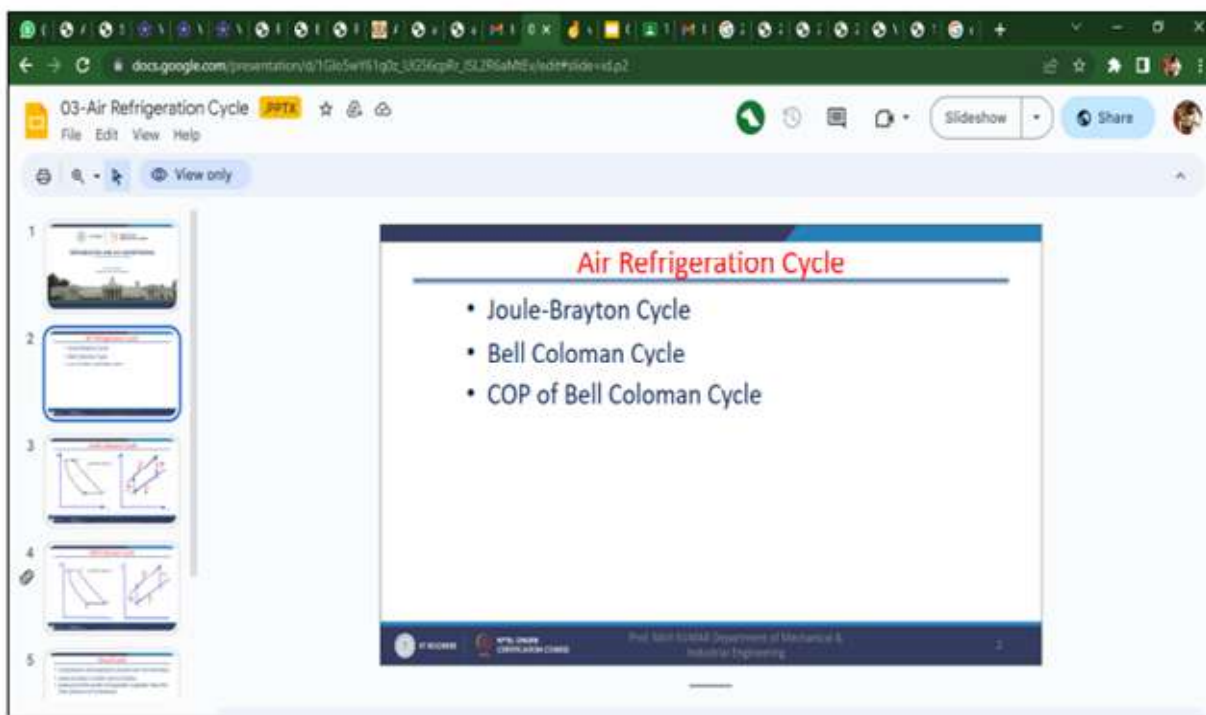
docs.google.com/presentation/d/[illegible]

03-Air Refrigeration Cycle .PPTX
File Edit View Help

Slideshow
Share

View only

1
2
3
4
5

Air Refrigeration Cycle

• Joule-Brayton Cycle
• Bell Coloman Cycle
• COP of Bell Coloman Cycle

IIT ROORKEE
NPTEL ONLINE CERTIFICATION COURSE
Prof. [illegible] KUMAR Department of Mechanical & Industrial Engineering
2